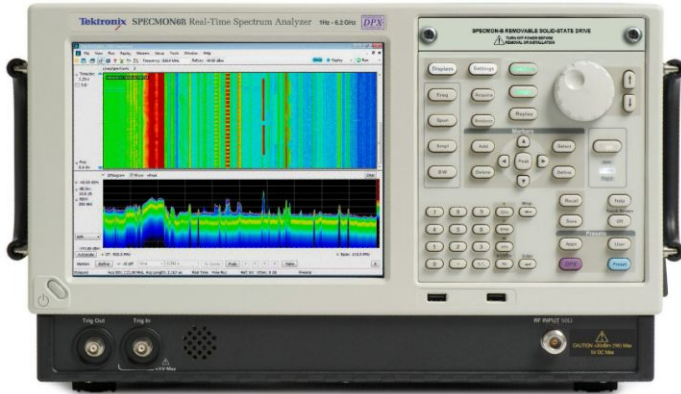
Tektronix SPECMON6B Real-Time Spectrum Analyzer 1Hz - 6.2 GHz DPX

SPECMON-B REMOVABLE SOLID-STATE DRIVE
TURN OFF POWER BEFORE REMOVAL OR INSTALLATION

Displays
Settings
Freq
Acquire
Span
Analysis
Replay
Ampl
Markers
Add
Select
Peak
BW
Delete
Define
Recall
Help
Save
Presets
App
User
DPX
Preset
1
2
3
4
5
6
7
8
9
0
.
Enter

Trig Out
Trig In
RF INPUT
CAUTION
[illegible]

File View Run Replay Markers Setup Presets Tools Window Help
Frequency
Replay
Run
Autoscale
Span
RBW